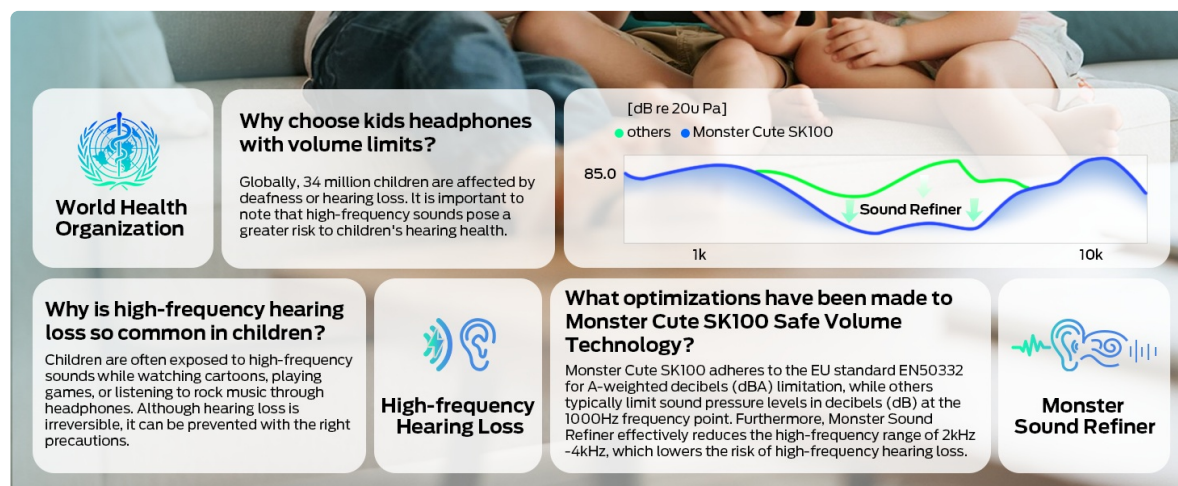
World Health Organization

Why choose kids headphones with volume limits?

Globally, 34 million children are affected by deafness or hearing loss. It is important to note that high-frequency sounds pose a greater risk to children's hearing health.

[dB re 20u Pa]

others Monster Cute SK100

85.0

Sound Refiner

1k

10k

Why is high-frequency hearing loss so common in children?

Children are often exposed to high-frequency sounds while watching cartoons, playing games, or listening to rock music through headphones. Although hearing loss is irreversible, it can be prevented with the right precautions.

High-frequency Hearing Loss

What optimizations have been made to Monster Cute SK100 Safe Volume Technology?

Monster Cute SK100 adheres to the EU standard EN50332 for A-weighted decibels (dBA) limitation, while others typically limit sound pressure levels in decibels (dB) at the 1000Hz frequency point. Furthermore, Monster Sound Refiner effectively reduces the high-frequency range of 2kHz -4kHz, which lowers the risk of high-frequency hearing loss.

Monster Sound Refiner